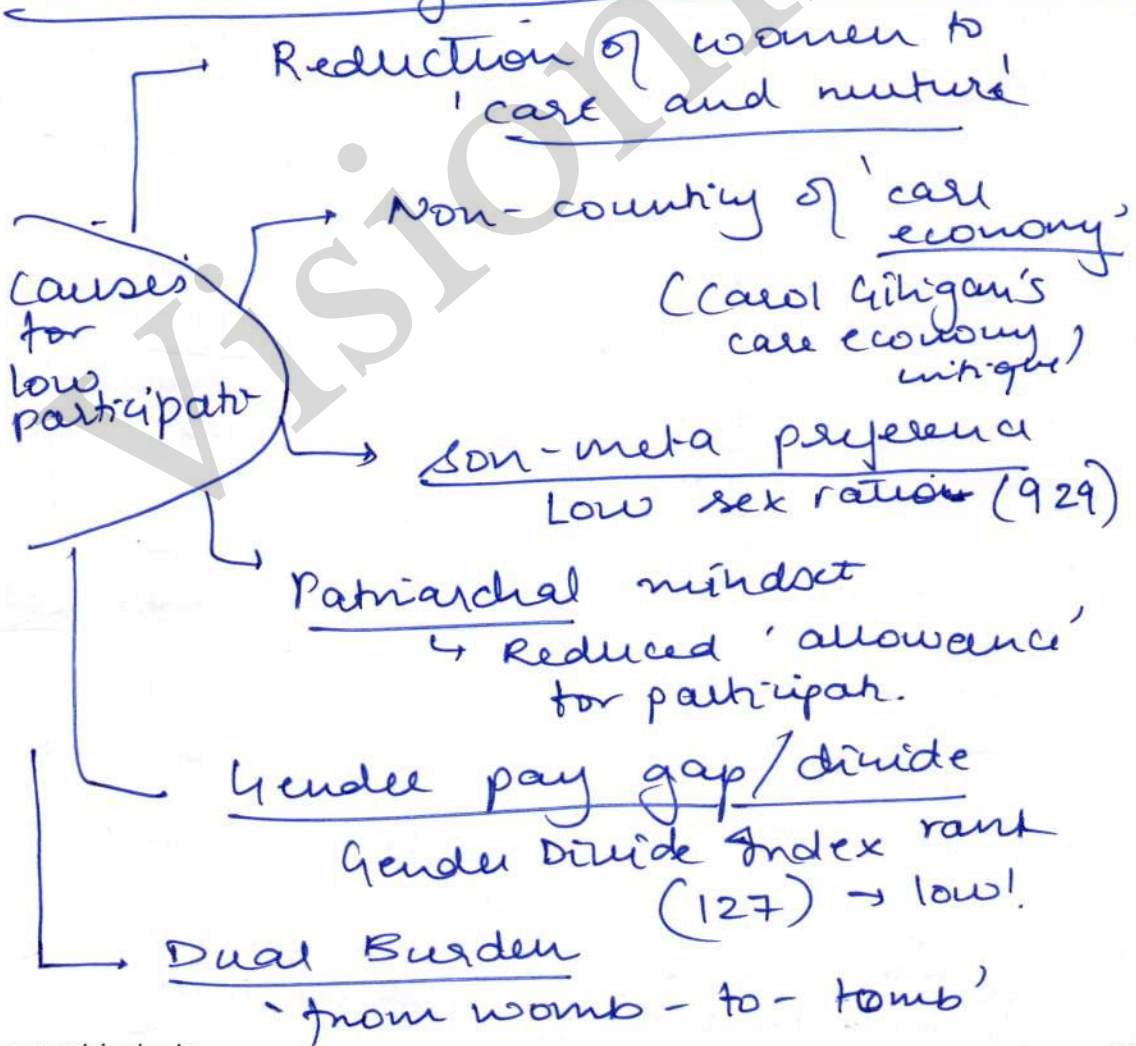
Reduction of women to 'care and nurture'

Causes for low participatn

Non-counting of 'care economy'
(Carol Gilligan's care economy critique)

Son-meta preference
Low sex ratio (929)

Patriarchal mindset
↳ Reduced 'allowance' for participatn.

Gender pay gap/divide
Gender Divide Index rank (127) → low!

Dual Burden
'from womb - to - tomb'